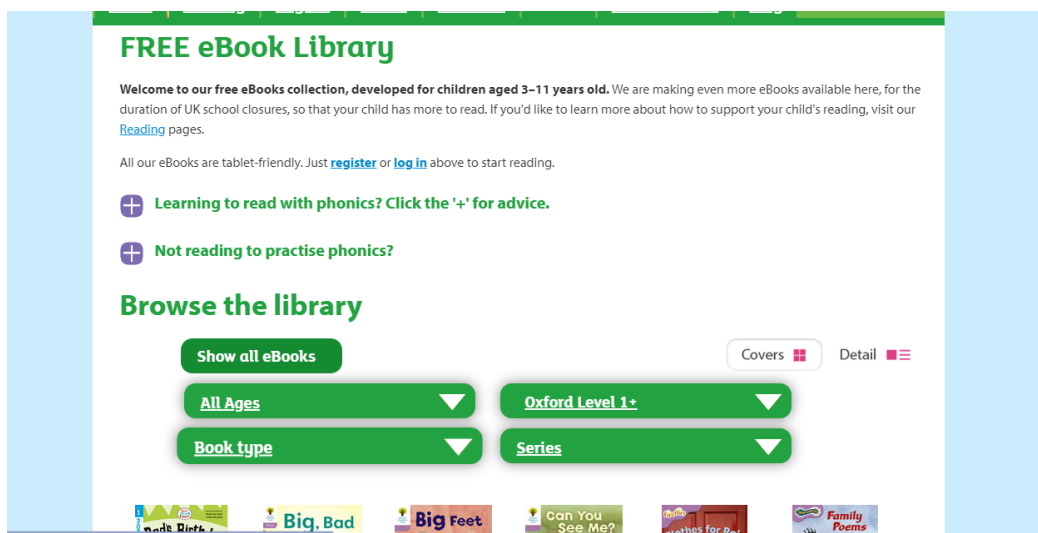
FREE eBook Library

**Welcome to our free eBooks collection, developed for children aged 3–11 years old.** We are making even more eBooks available here, for the duration of UK school closures, so that your child has more to read. If you'd like to learn more about how to support your child's reading, visit our Reading pages.

All our eBooks are tablet-friendly. Just register or log in above to start reading.

Learning to read with phonics? Click the '+' for advice.

Not reading to practise phonics?

Browse the library

Show all eBooks

Covers

Detail

All Ages

Oxford Level 1+

Book type

Series

Big, Bad

Big Feet

Can You See Me?

Family Poems